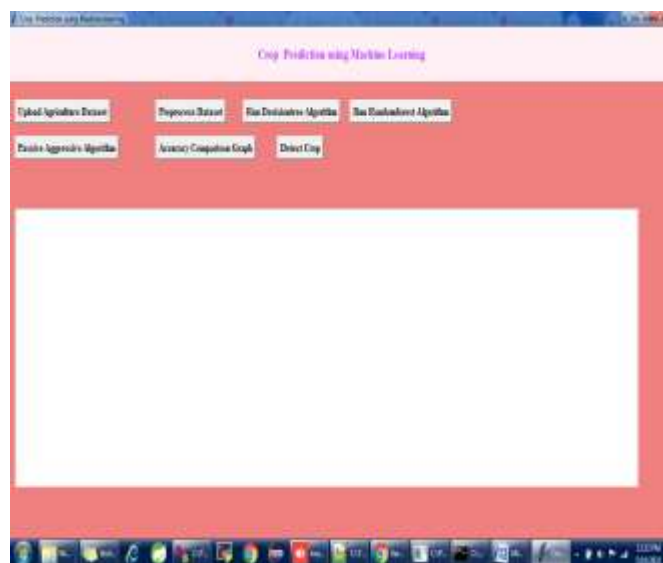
Crop Prediction using Machine Learning

Crop Prediction using Machine Learning

Upload Agriculture Dataset

Preprocess Dataset

Run Decisiontree Algorithm

Run Randomforest Algorithm

Passive Aggressive Algorithm

Accuracy Comparison Graph

Detect Crop